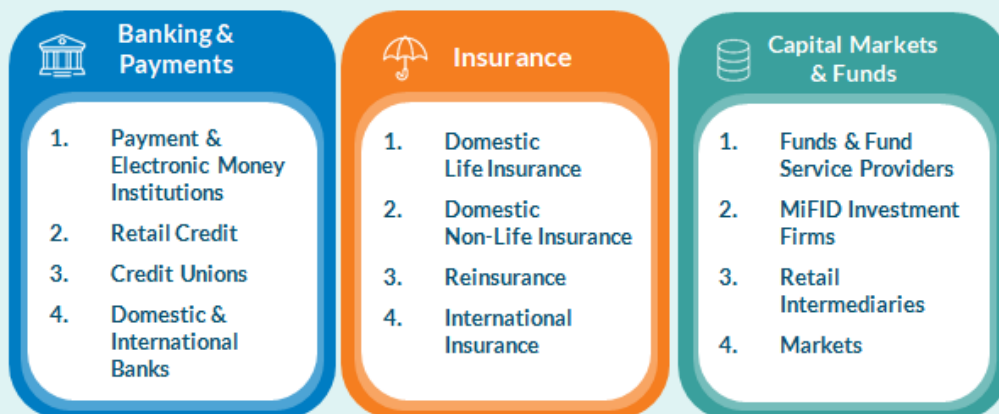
Banking & Payments

1. Payment & Electronic Money Institutions
2. Retail Credit
3. Credit Unions
4. Domestic & International Banks

Insurance

1. Domestic Life Insurance
2. Domestic Non-Life Insurance
3. Reinsurance
4. International Insurance

Capital Markets & Funds

1. Funds & Fund Service Providers
2. MiFID Investment Firms
3. Retail Intermediaries
4. Markets